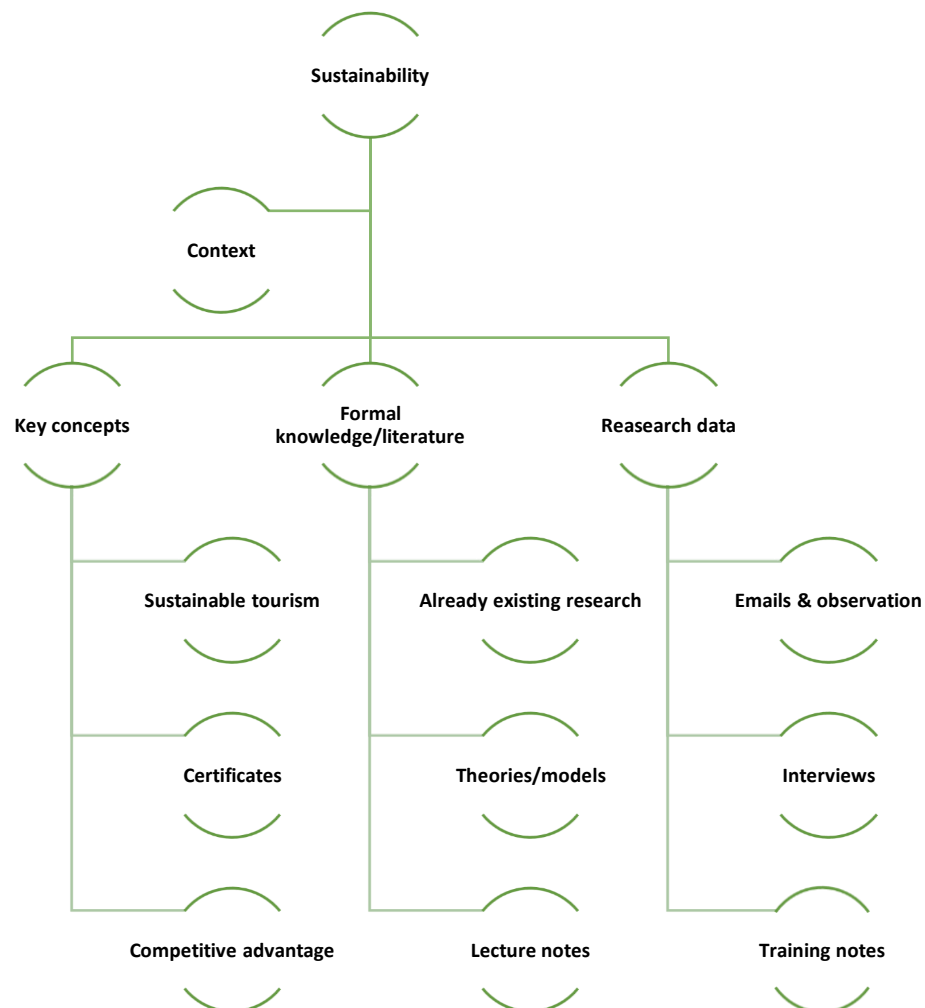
Sustainability

Context

Key concepts

Formal knowledge/literature

Reasearch data

Sustainable tourism

Certificates

Competitive advantage

Already existing research

Theories/models

Lecture notes

Emails & observation

Interviews

Training notes